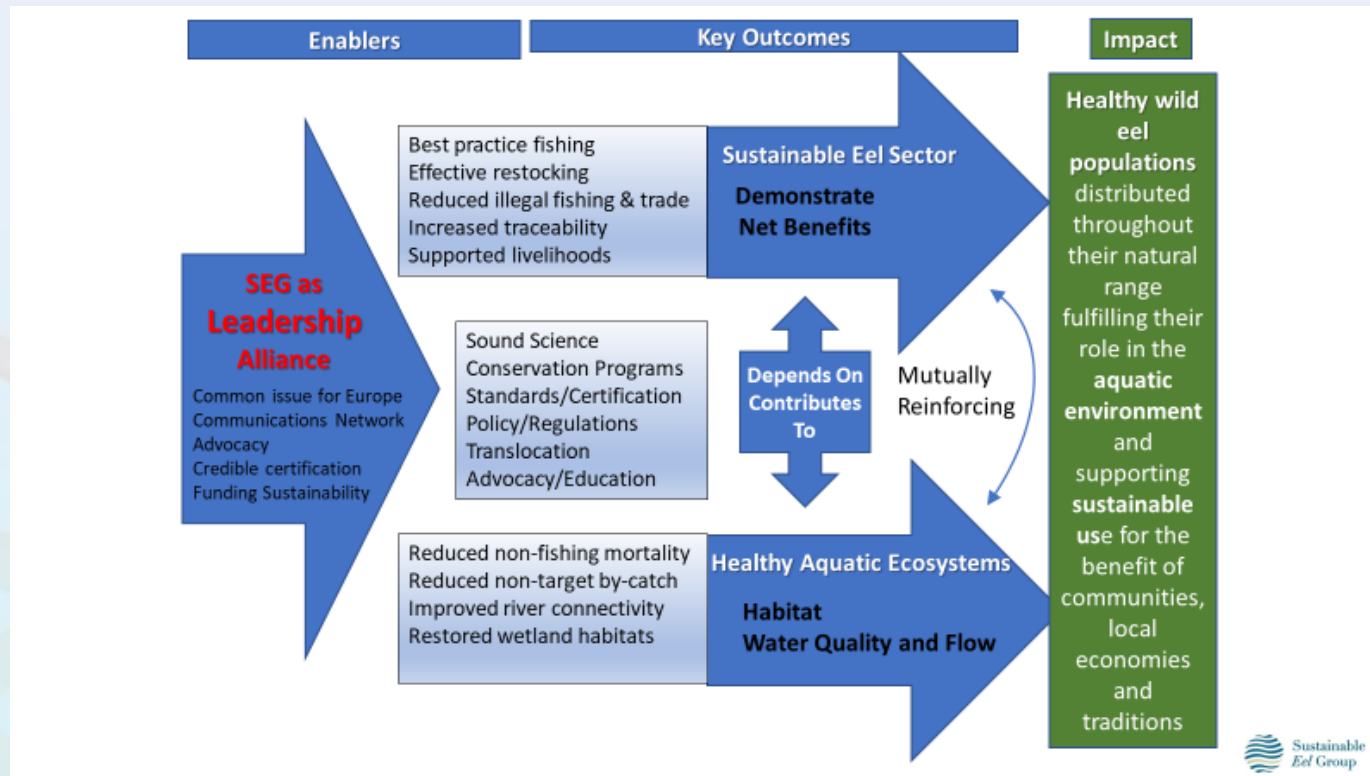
Enablers

Key Outcomes

Impact

SEG as Leadership Alliance

Common issue for Europe
Communications Network
Advocacy
Credible certification
Funding Sustainability

Best practice fishing
Effective restocking
Reduced illegal fishing & trade
Increased traceability
Supported livelihoods

Sustainable Eel Sector

Demonstrate Net Benefits

Sound Science
Conservation Programs
Standards/Certification
Policy/Regulations
Translocation
Advocacy/Education

Depends On Contributes To

Mutually Reinforcing

Reduced non-fishing mortality
Reduced non-target by-catch
Improved river connectivity
Restored wetland habitats

Healthy Aquatic Ecosystems

Habitat
Water Quality and Flow

Healthy wild eel populations distributed throughout their natural range fulfilling their role in the aquatic environment and supporting sustainable use for the benefit of communities, local economies and traditions

Sustainable Eel Group